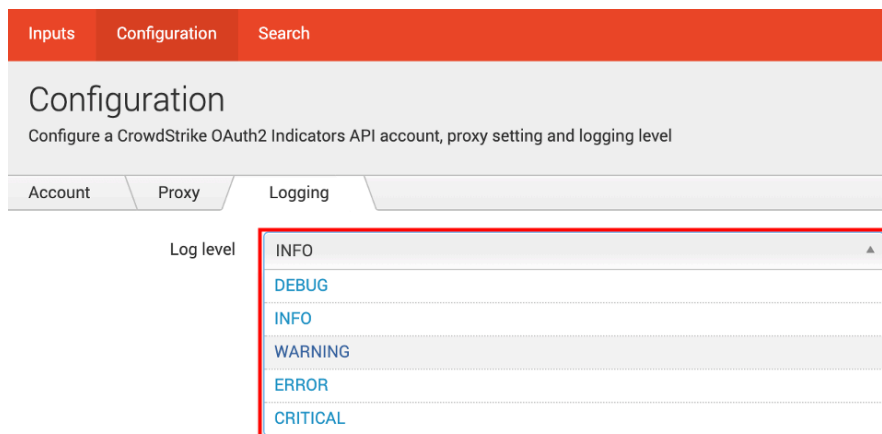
Inputs Configuration Search

Configuration

Configure a CrowdStrike OAuth2 Indicators API account, proxy setting and logging level

Account Proxy Logging

Log level

INFO

DEBUG

INFO

WARNING

ERROR

CRITICAL